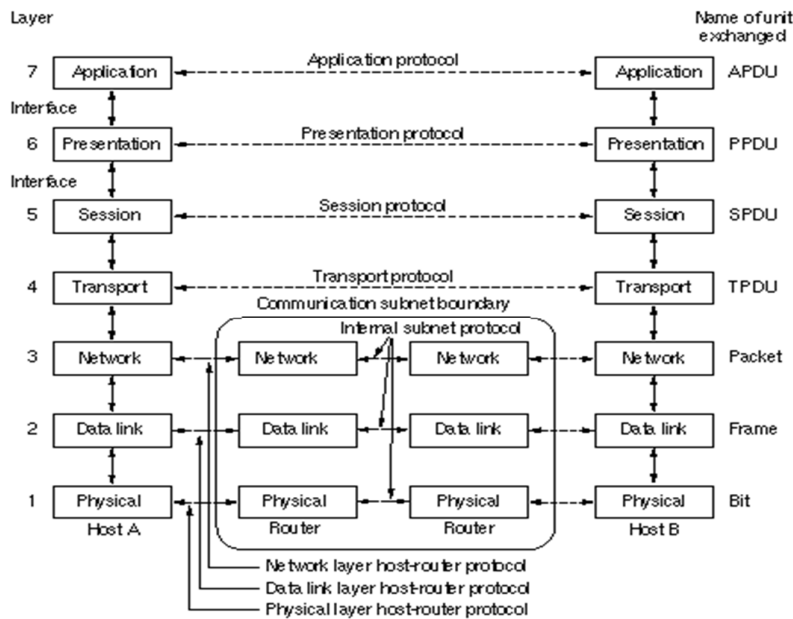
Layer

Name of unit exchanged

7 Application

Application protocol

Application APDU

Interface

6 Presentation

Presentation protocol

Presentation PPDU

Interface

5 Session

Session protocol

Session SPDU

4 Transport

Transport protocol

Transport TPDU

Communication subnet boundary

Internal subnet protocol

3 Network

Network

Network

Network Packet

2 Data link

Data link

Data link

Data link Frame

1 Physical

Physical

Physical

Physical Bit

Host A

Router

Router

Host B

Network layer host-router protocol

Data link layer host-router protocol

Physical layer host-router protocol